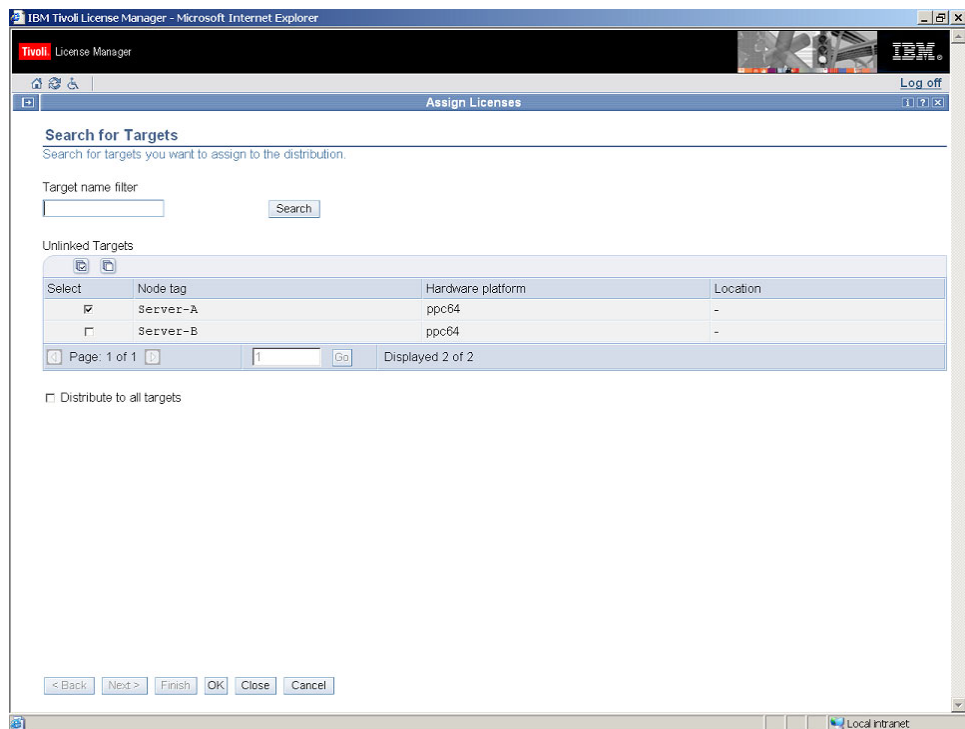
IBM Tivoli License Manager - Microsoft Internet Explorer

Tivoli. License Manager

IBM.

Log off

Assign Licenses

Search for Targets

Search for targets you want to assign to the distribution.

Target name filter

Search

Unlinked Targets

| Select | Node tag | Hardware platform | Location |
|---|---|---|---|
| ☑ | Server-A | ppc64 | - |
| ☐ | Server-B | ppc64 | - |

Page: 1 of 1 1 Go Displayed 2 of 2

☐ Distribute to all targets

< Back Next > Finish OK Close Cancel

Local intranet